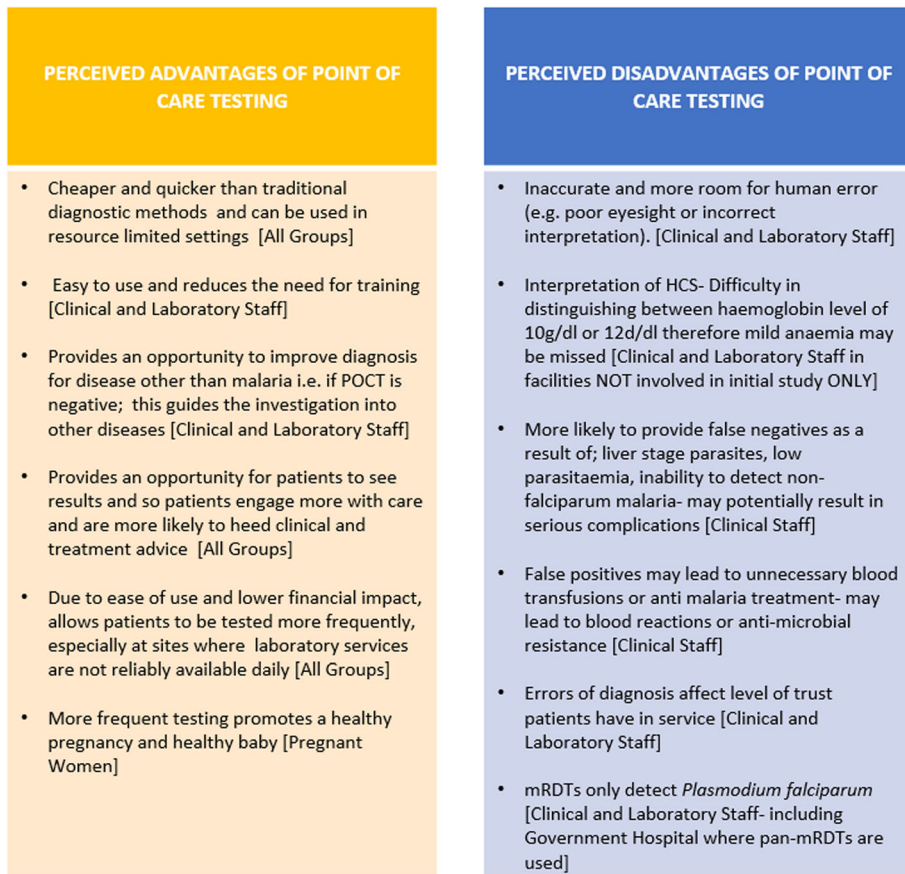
PERCEIVED ADVANTAGES OF POINT OF CARE TESTING

• Cheaper and quicker than traditional diagnostic methods and can be used in resource limited settings [All Groups]

• Easy to use and reduces the need for training [Clinical and Laboratory Staff]

• Provides an opportunity to improve diagnosis for disease other than malaria i.e. if POCT is negative; this guides the investigation into other diseases [Clinical and Laboratory Staff]

• Provides an opportunity for patients to see results and so patients engage more with care and are more likely to heed clinical and treatment advice [All Groups]

• Due to ease of use and lower financial impact, allows patients to be tested more frequently, especially at sites where laboratory services are not reliably available daily [All Groups]

• More frequent testing promotes a healthy pregnancy and healthy baby [Pregnant Women]

PERCEIVED DISADVANTAGES OF POINT OF CARE TESTING

• Inaccurate and more room for human error (e.g. poor eyesight or incorrect interpretation). [Clinical and Laboratory Staff]

• Interpretation of HCS- Difficulty in distinguishing between haemoglobin level of 10g/dl or 12d/dl therefore mild anaemia may be missed [Clinical and Laboratory Staff in facilities NOT involved in initial study ONLY]

• More likely to provide false negatives as a result of; liver stage parasites, low parasitaemia, inability to detect non-falciparum malaria- may potentially result in serious complications [Clinical Staff]

• False positives may lead to unnecessary blood transfusions or anti malaria treatment- may lead to blood reactions or anti-microbial resistance [Clinical Staff]

• Errors of diagnosis affect level of trust patients have in service [Clinical and Laboratory Staff]

• mRDTs only detect Plasmodium falciparum [Clinical and Laboratory Staff- including Government Hospital where pan-mRDTs are used]